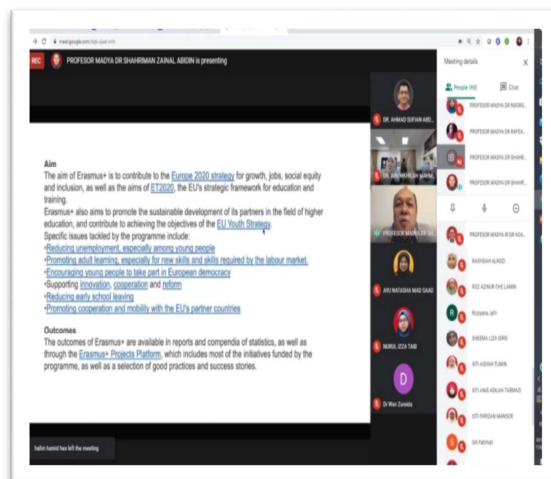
meet.google.com/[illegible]

REC

PROFESOR MADYA DR SHAHRIMAN ZAINAL ABIDIN is presenting

Aim

The aim of Erasmus+ is to contribute to the Europe 2020 strategy for growth, jobs, social equity and inclusion, as well as the aims of ET2020, the EU's strategic framework for education and training.

Erasmus+ also aims to promote the sustainable development of its partners in the field of higher education, and contribute to achieving the objectives of the EU Youth Strategy.

Specific issues tackled by the programme include:

•Reducing unemployment, especially among young people

•Promoting adult learning, especially for new skills and skills required by the labour market.

•Encouraging young people to take part in European democracy

•Supporting innovation, cooperation and reform

•Reducing early school leaving

•Promoting cooperation and mobility with the EU's partner countries

Outcomes

The outcomes of Erasmus+ are available in reports and compendia of statistics, as well as through the Erasmus+ Projects Platform, which includes most of the initiatives funded by the programme, as well as a selection of good practices and success stories.

halim hamid has left the meeting

DR. AHMAD SUFIAN ABD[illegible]

DR. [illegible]

PROFESSOR MADYA DR SH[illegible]

AYU NATASHA MAD SAAD

NURUL IZZA TAIB

D

Dr Wan Zuraida

Meeting details

People (16)

Chat

PROFESOR MADYA DR NASIRI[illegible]

PROFESOR MADYA DR RAFEA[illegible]

PROFESOR MADYA DR SHAHR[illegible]

PROFESOR MADYA DR SHAHR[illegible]

PROFESOR MADYA IR DR KOA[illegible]

RASHIDAH ALRIDI

RIZZ AZNUR CHE LAMIN

R

RUSHAINA JAFI

SHEBNA LIZA IDRIS

SITI AISHAH TUMIN

SITI ANIS ADILAH TARMIZI

SITI FARIDAH MANSOR

SKI FARHAH